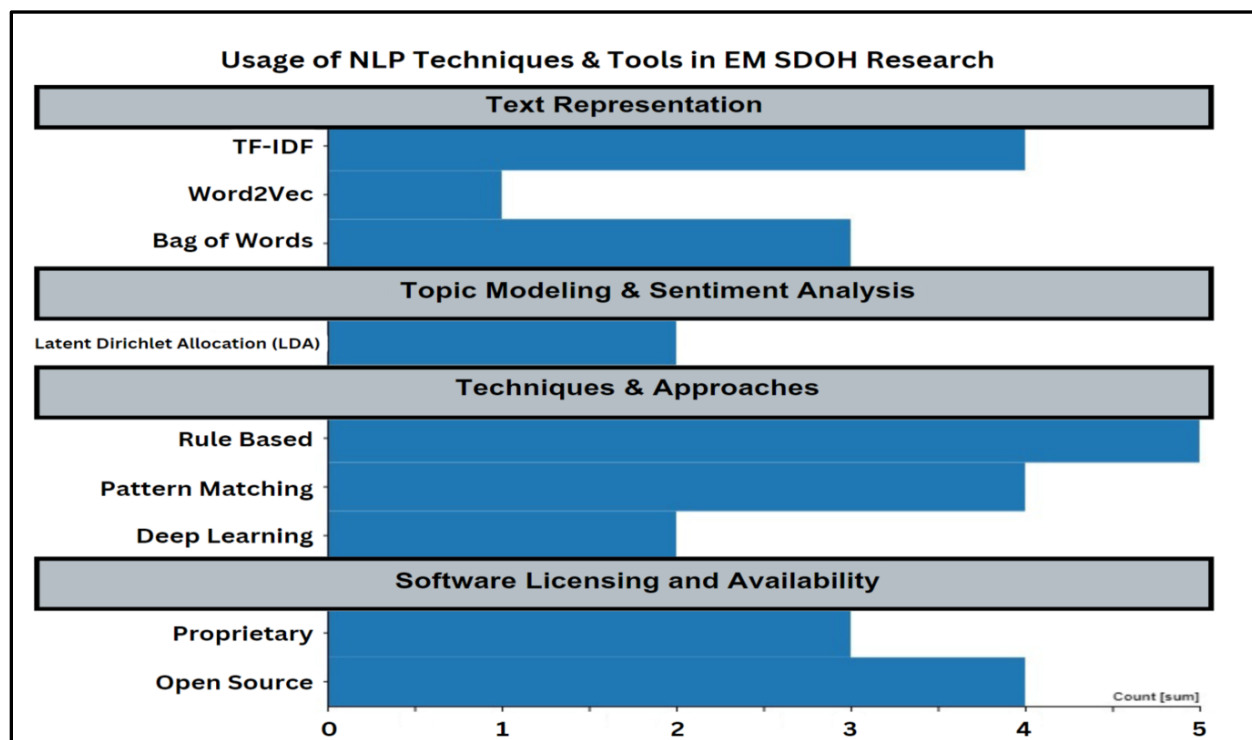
Usage of NLP Techniques & Tools in EM SDOH Research

Text Representation

TF-IDF

Word2Vec

Bag of Words

Topic Modeling & Sentiment Analysis

Latent Dirichlet Allocation (LDA)

Techniques & Approaches

Rule Based

Pattern Matching

Deep Learning

Software Licensing and Availability

Proprietary

Open Source

Count [sum]

0 1 2 3 4 5